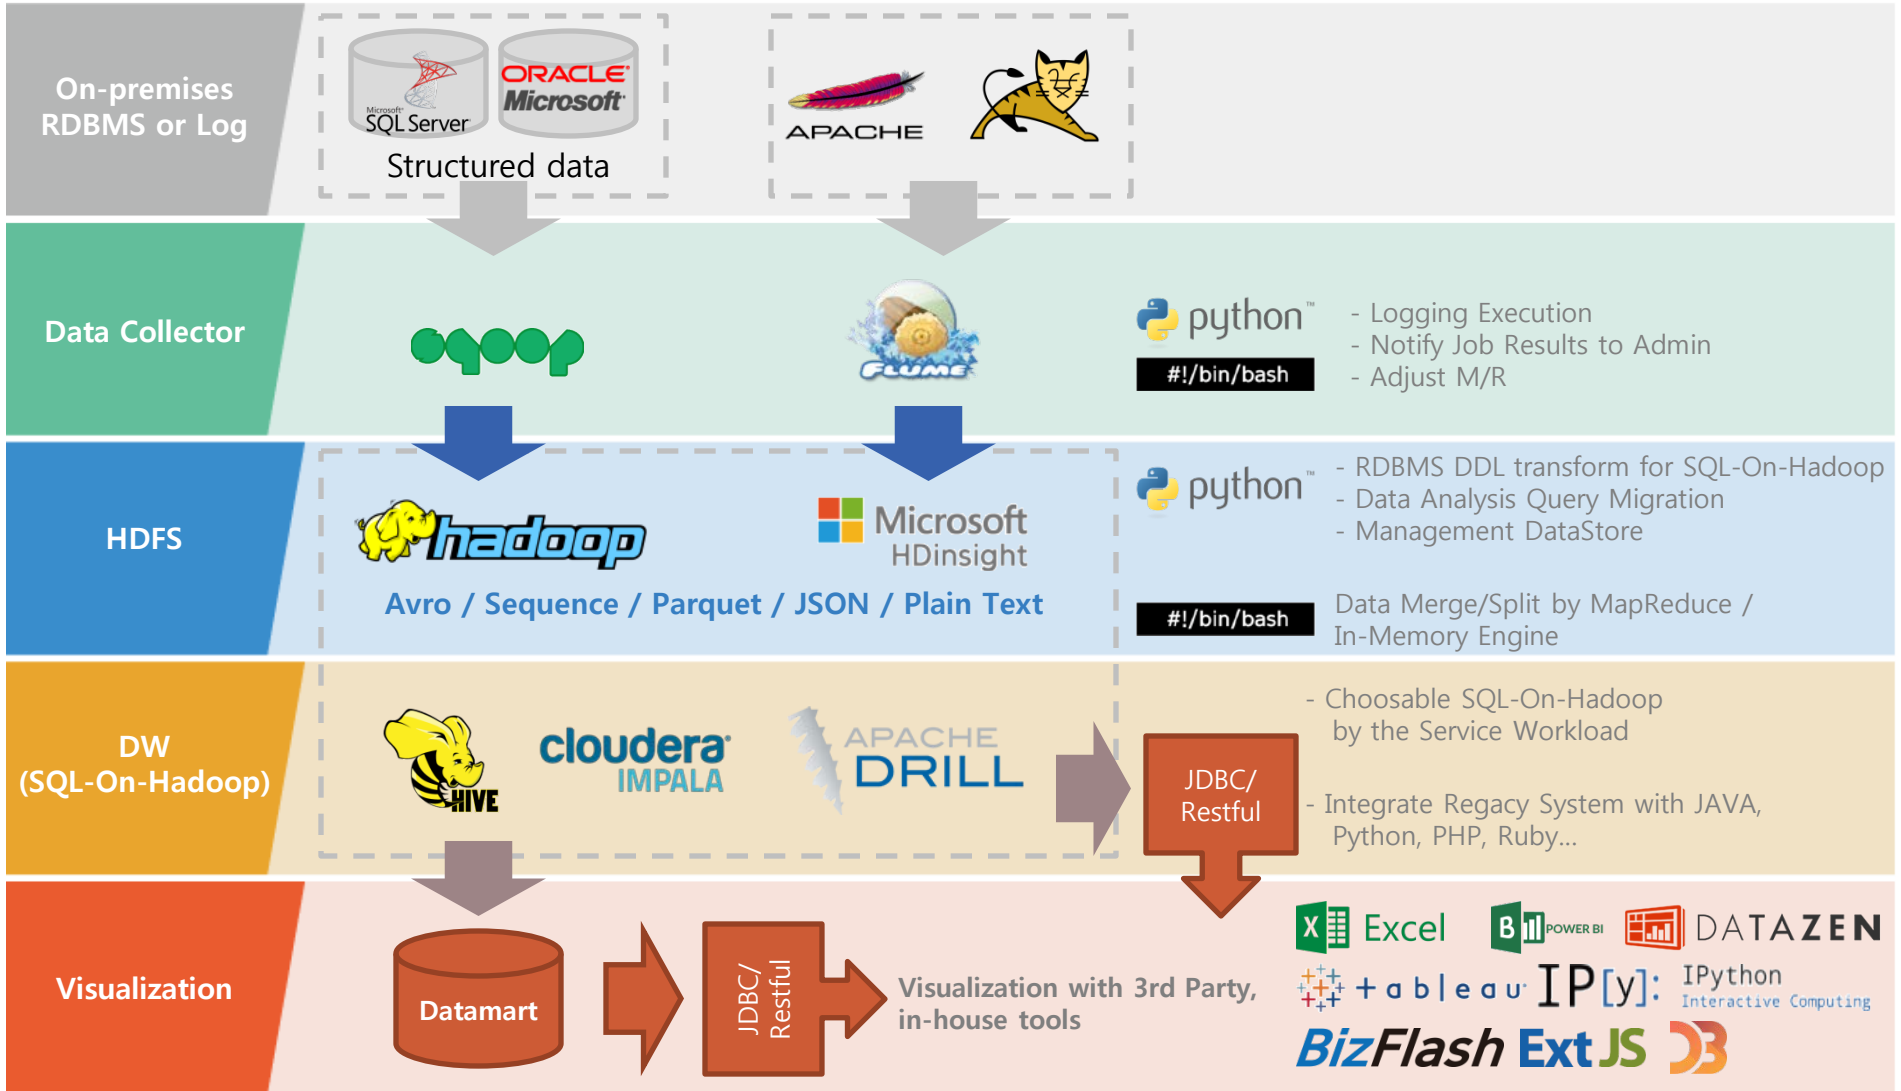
On-premises RDBMS or Log

Microsoft SQL Server

ORACLE Microsoft

Structured data

APACHE

Data Collector

sqoop

FLUME

python

#!/bin/bash

- Logging Execution
- Notify Job Results to Admin
- Adjust M/R

HDFS

hadoop

Microsoft HDinsight

Avro / Sequence / Parquet / JSON / Plain Text

python

- RDBMS DDL transform for SQL-On-Hadoop
- Data Analysis Query Migration
- Management DataStore

#!/bin/bash

Data Merge/Split by MapReduce / In-Memory Engine

DW (SQL-On-Hadoop)

HIVE

cloudera IMPALA

APACHE DRILL

JDBC/ Restful

- Choosable SQL-On-Hadoop by the Service Workload

- Integrate Regacy System with JAVA, Python, PHP, Ruby…

Visualization

Datamart

JDBC/ Restful

Visualization with 3rd Party, in-house tools

Excel

POWER BI

DATAZEN

+ a b l e a u

IP[y]: IPython Interactive Computing

BizFlash Ext JS